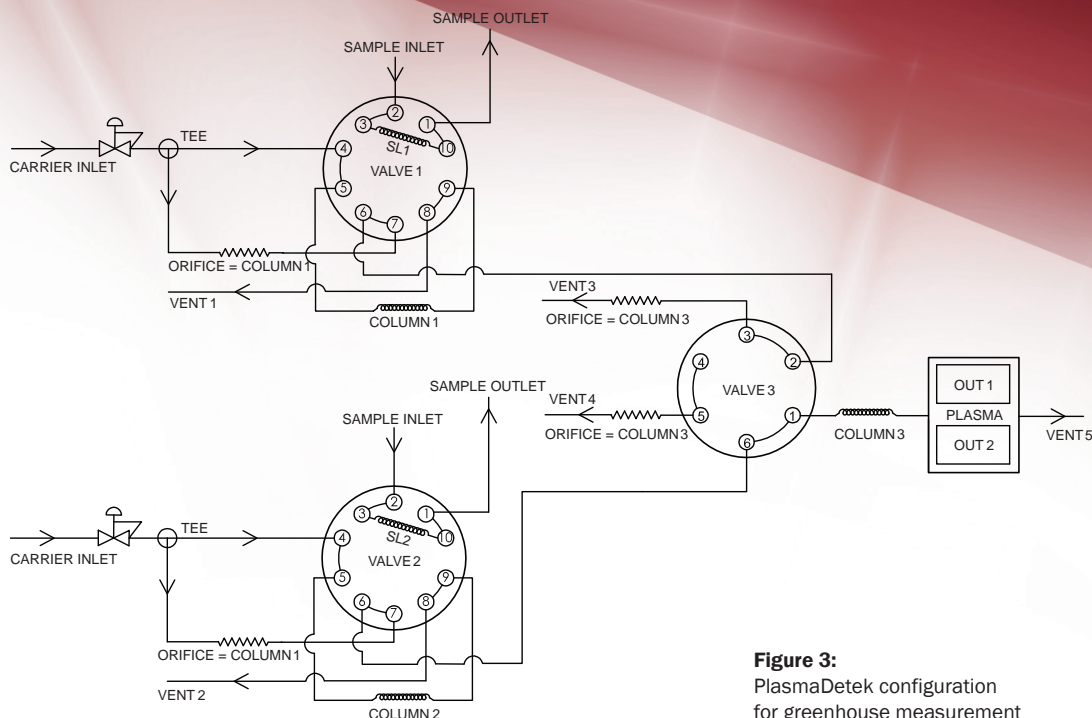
SAMPLE OUTLET

SAMPLE INLET

CARRIER INLET

TEE

3 2 1 10 4 5 6 7 8 9

SL1

VALVE 1

ORIFICE = COLUMN 1

VENT 1

COLUMN 1

VENT 3

ORIFICE = COLUMN 3

3 2 4 5 1 6

VALVE 3

VENT 4

ORIFICE = COLUMN 3

COLUMN 3

OUT 1

PLASMA

OUT 2

VENT 5

SAMPLE OUTLET

SAMPLE INLET

CARRIER INLET

TEE

3 2 1 10 4 5 6 7 8 9

SL2

VALVE 2

ORIFICE = COLUMN 1

VENT 2

COLUMN 2

**Figure 3:**
PlasmaDetek configuration for greenhouse measurement